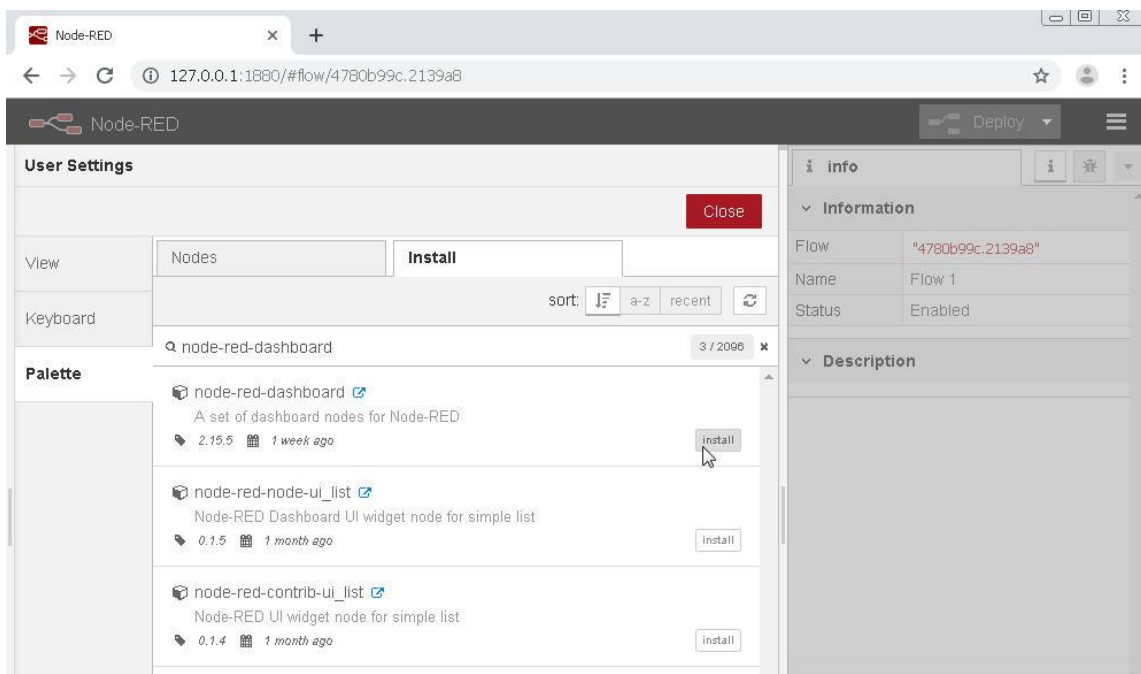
Node-RED ×

127.0.0.1:1880/#flow/4780b99c.2139a8

Node-RED

Deploy

User Settings

Close

View

Keyboard

Palette

Nodes

Install

sort: a-z recent

node-red-dashboard

3 / 2096

node-red-dashboard
A set of dashboard nodes for Node-RED
2.15.5 1 week ago
install

node-red-node-ui_list
Node-RED Dashboard UI widget node for simple list
0.1.5 1 month ago
install

node-red-contrib-ui_list
Node-RED UI widget node for simple list
0.1.4 1 month ago
install

info

Information

| Flow | "4780b99c.2139a8" |
|---|---|
| Name | Flow 1 |
| Status | Enabled |

Description